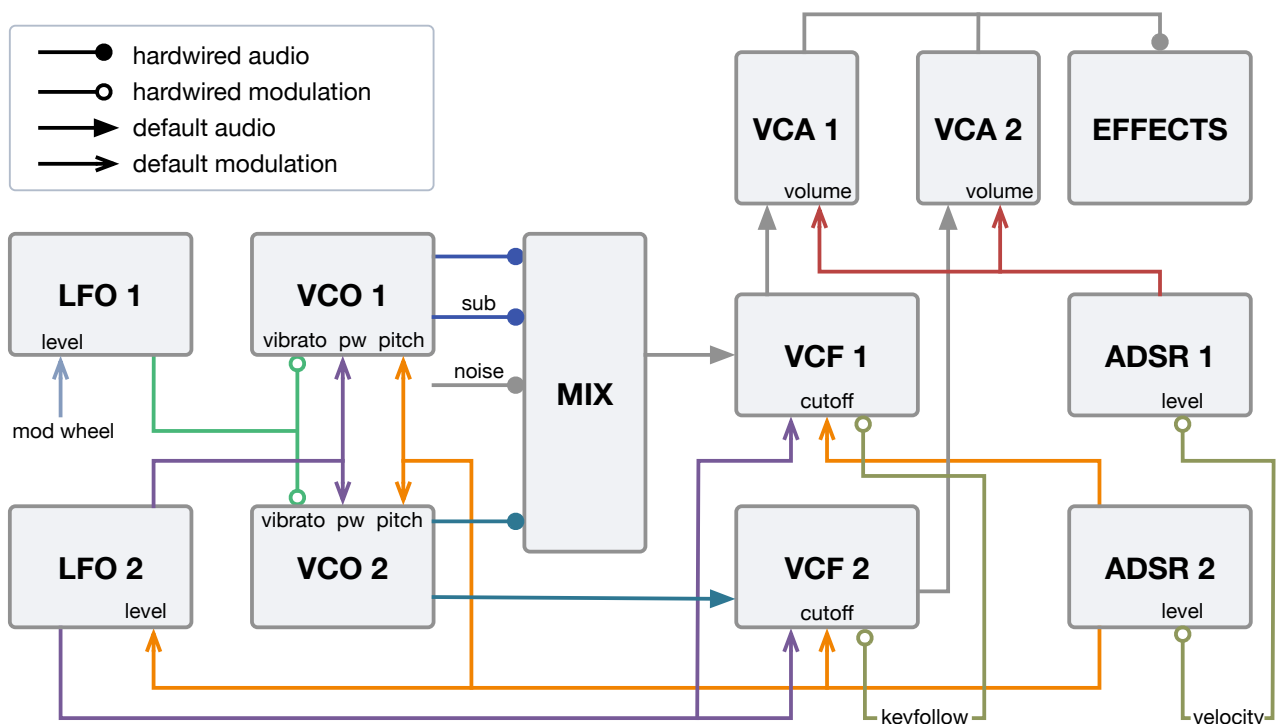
hardwired audio
hardwired modulation
default audio
default modulation

VCA 1
volume

VCA 2
volume

EFFECTS

LFO 1
level

mod wheel

VCO 1
vibrato pw pitch

sub

noise

MIX

VCF 1
cutoff

ADSR 1
level

LFO 2
level

VCO 2
vibrato pw pitch

VCF 2
cutoff

ADSR 2
level

keyfollow

velocity